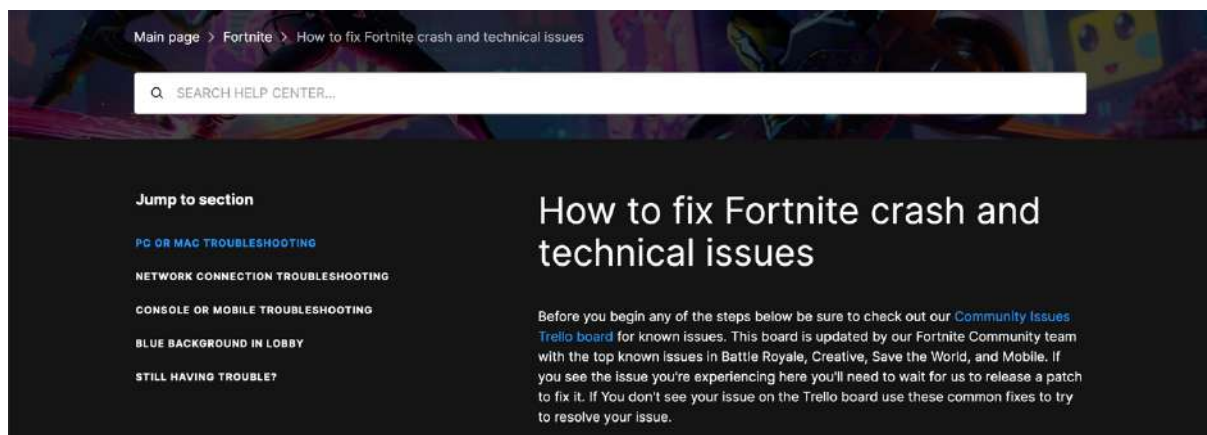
Main page > Fortnite > How to fix Fortnite crash and technical issues

SEARCH HELP CENTER...

Jump to section

PC OR MAC TROUBLESHOOTING

NETWORK CONNECTION TROUBLESHOOTING

CONSOLE OR MOBILE TROUBLESHOOTING

BLUE BACKGROUND IN LOBBY

STILL HAVING TROUBLE?

How to fix Fortnite crash and technical issues

Before you begin any of the steps below be sure to check out our Community Issues Trello board for known issues. This board is updated by our Fortnite Community team with the top known issues in Battle Royale, Creative, Save the World, and Mobile. If you see the issue you're experiencing here you'll need to wait for us to release a patch to fix it. If You don't see your issue on the Trello board use these common fixes to try to resolve your issue.